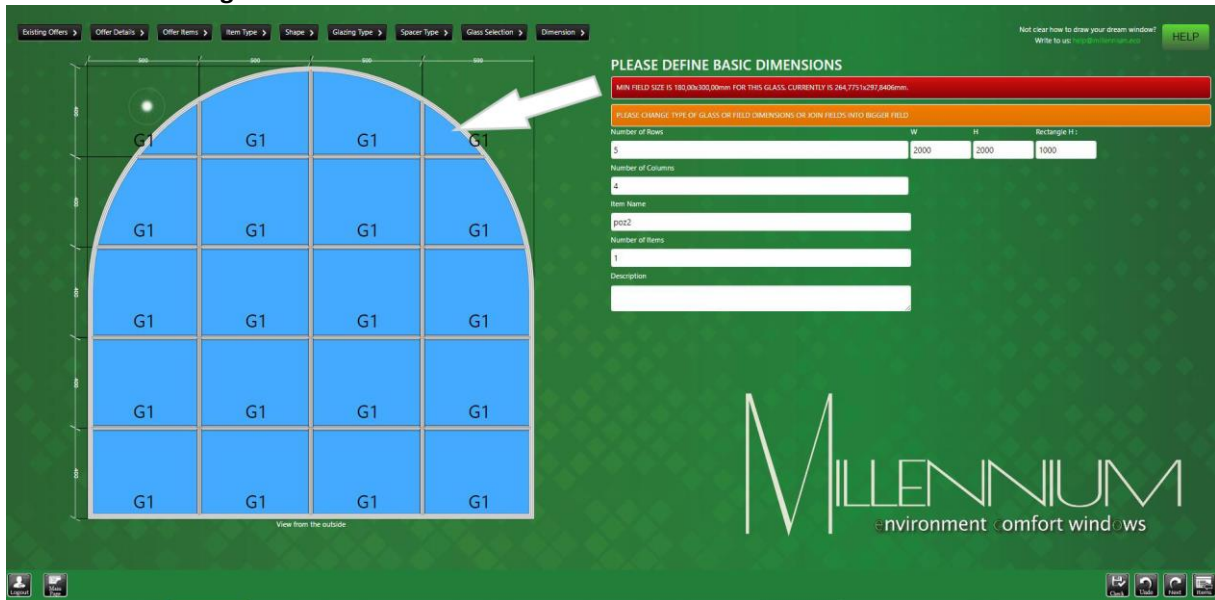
Existing Offers › Offer Details › Offer Items › Item Type › Shape › Glazing Type › Spacer Type › Glass Selection › Dimension ›

Not clear how to draw your dream window? Write to us: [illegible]

HELP

500 500 500 500

400 400 400 400 400

| G1 | G1 | G1 | G1 |
|---|---|---|---|
| G1 | G1 | G1 | G1 |
| G1 | G1 | G1 | G1 |
| G1 | G1 | G1 | G1 |
| G1 | G1 | G1 | G1 |

View from the outside

PLEASE DEFINE BASIC DIMENSIONS

MIN FIELD SIZE IS 180,00x300,00mm FOR THIS GLASS. CURRENTLY IS 264,7751x297,8406mm.

PLEASE CHANGE TYPE OF GLASS OR FIELD DIMENSIONS OR JOIN FIELDS INTO BIGGER FIELD

Number of Rows
5

W
2000

H
2000

Rectangle H :
1000

Number of Columns
4

Item Name
poz2

Number of Items
1

Description

MILLENNIUM
environment comfort windows

Logout
Main Page

Check
Undo
Next
Items